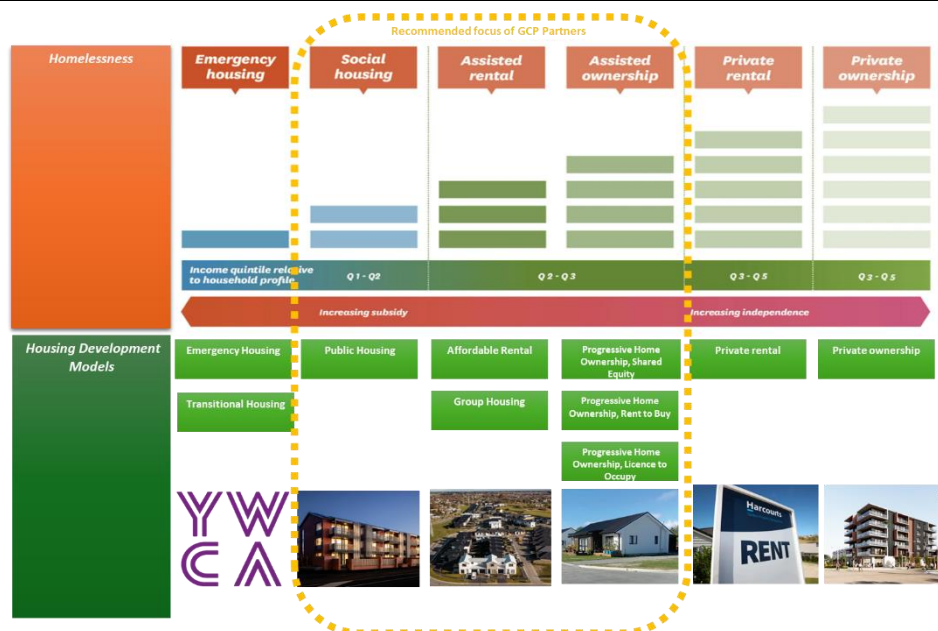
Recommended focus of GCP Partners

Homelessness

Emergency housing

Social housing

Assisted rental

Assisted ownership

Private rental

Private ownership

Income quintile relative to household profile

Q 1 - Q2

Q 2 - Q 3

Q 3 - Q 5

Q 3 - Q 5

Increasing subsidy

Increasing independence

Housing Development Models

Emergency Housing

Public Housing

Affordable Rental

Progressive Home Ownership, Shared Equity

Private rental

Private ownership

Transitional Housing

Group Housing

Progressive Home Ownership, Rent to Buy

Progressive Home Ownership, Licence to Occupy

YWCA

Harcourts

RENT